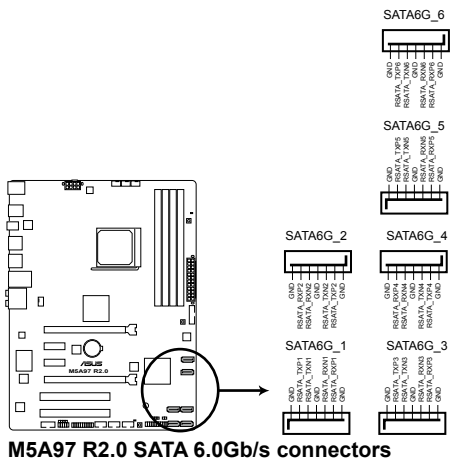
SATA6G_6

GND
RSATA_TXP6
RSATA_TXN6
GND
RSATA_RXN6
RSATA_RXP6
GND

SATA6G_5

GND
RSATA_TXP5
RSATA_TXN5
GND
RSATA_RXN5
RSATA_RXP5
GND

SATA6G_2

GND
RSATA_RXP2
RSATA_RXN2
GND
RSATA_TXN2
RSATA_TXP2
GND

SATA6G_4

GND
RSATA_RXP4
RSATA_RXN4
GND
RSATA_TXN4
RSATA_TXP4
GND

ASUS
M5A97 R2.0

SATA6G_1

GND
RSATA_TXP1
RSATA_TXN1
GND
RSATA_RXN1
RSATA_RXP1
GND

SATA6G_3

GND
RSATA_TXP3
RSATA_TXN3
GND
RSATA_RXN3
RSATA_RXP3
GND

M5A97 R2.0 SATA 6.0Gb/s connectors